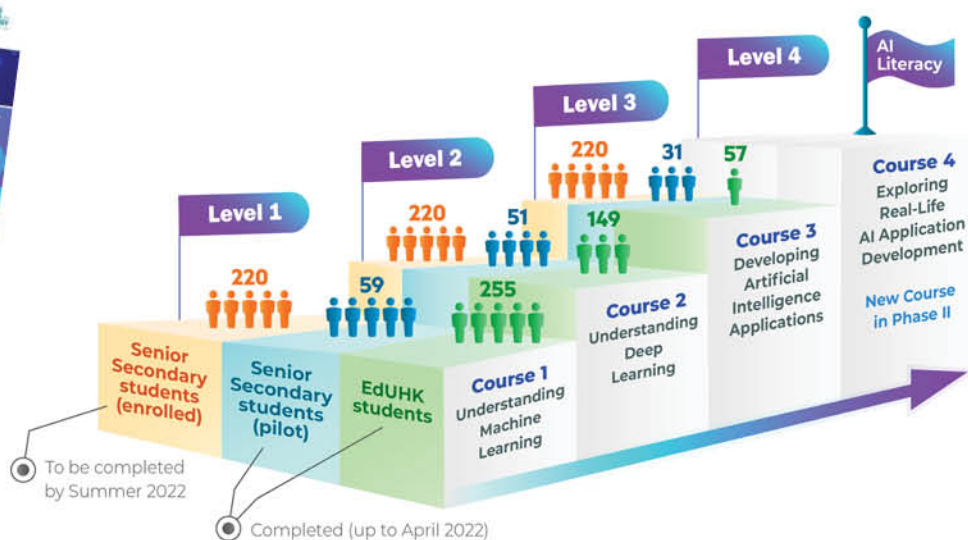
Level 1

Level 2

Level 3

Level 4

AI Literacy

220

59

220

51

255

220

31

57

149

Senior Secondary students (enrolled)

Senior Secondary students (pilot)

EdUHK students

Course 1 Understanding Machine Learning

Course 2 Understanding Deep Learning

Course 3 Developing Artificial Intelligence Applications

Course 4 Exploring Real-Life AI Application Development

New Course in Phase II

To be completed by Summer 2022

Completed (up to April 2022)